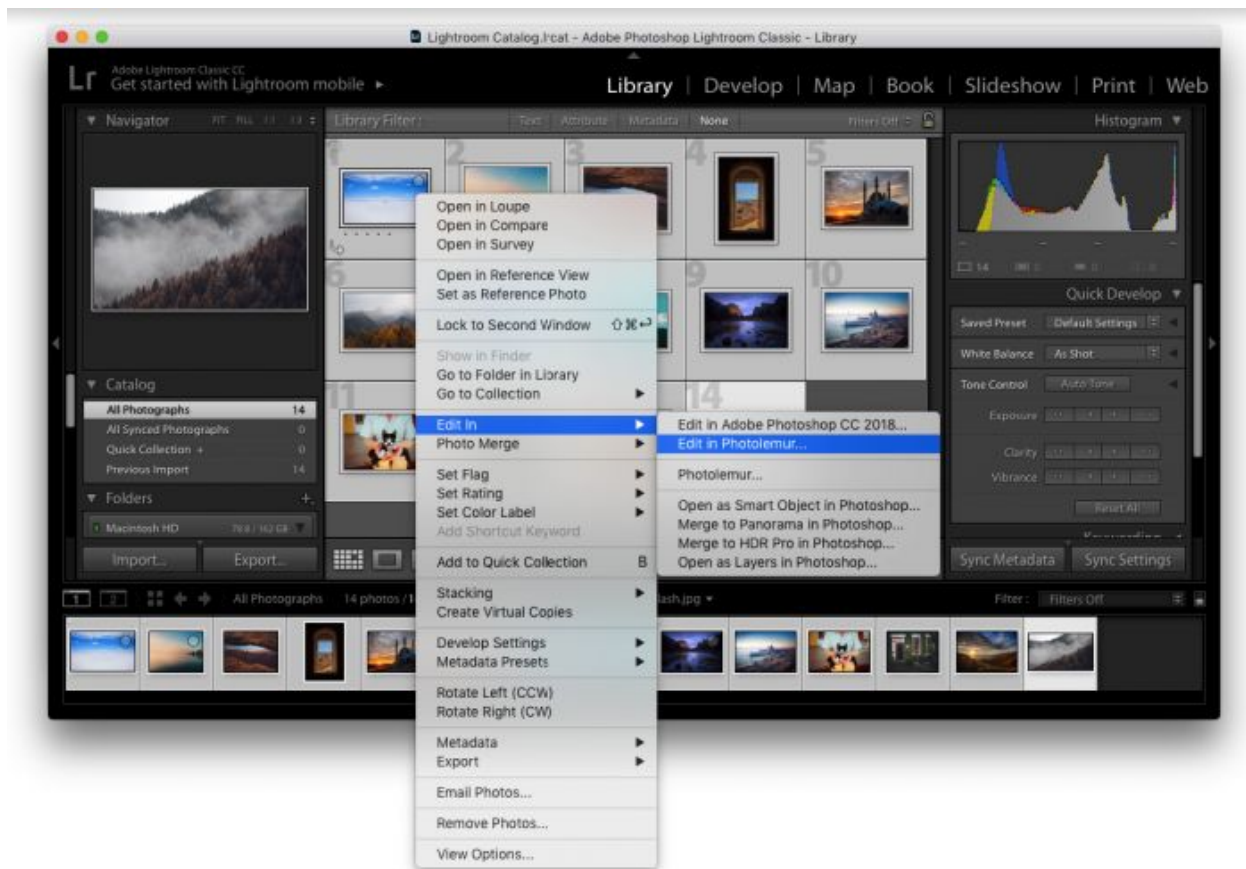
Lightroom Catalog.lrcat - Adobe Photoshop Lightroom Classic - Library

Lr Adobe Lightroom Classic CC
Get started with Lightroom mobile ►

Library | Develop | Map | Book | Slideshow | Print | Web

▼ Navigator FIT FILL 1:1 1:3

Library Filter : Text Attribute Metadata None Filters Off

Histogram ▼

1 2 3 4 5
6 9 10
11 14

Open in Loupe
Open in Compare
Open in Survey
Open in Reference View
Set as Reference Photo
Lock to Second Window ⇧⌘↩
Show in Finder
Go to Folder in Library
Go to Collection ►
Edit In ►
Photo Merge ►
Set Flag ►
Set Rating ►
Set Color Label ►
Add Shortcut Keyword
Add to Quick Collection B
Stacking ►
Create Virtual Copies
Develop Settings ►
Metadata Presets ►
Rotate Left (CCW)
Rotate Right (CW)
Metadata ►
Export ►
Email Photos...
Remove Photos...
View Options...

Edit in Adobe Photoshop CC 2018...
Edit in Photolemur...
Photolemur...
Open as Smart Object in Photoshop...
Merge to Panorama in Photoshop...
Merge to HDR Pro in Photoshop...
Open as Layers in Photoshop...

▼ Catalog
All Photographs 14
All Synced Photographs 0
Quick Collection + 0
Previous Import 14
▼ Folders +
Macintosh HD 79.8 / 162 GB
Import... Export...

14
Quick Develop ▼
Saved Preset Default Settings
White Balance As Shot
Tone Control Auto Tone
Exposure
Clarity
Vibrance
Reset All
Sync Metadata Sync Settings

1 2 All Photographs 14 photos / 1 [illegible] lash.jpg ▾ Filter : Filters Off